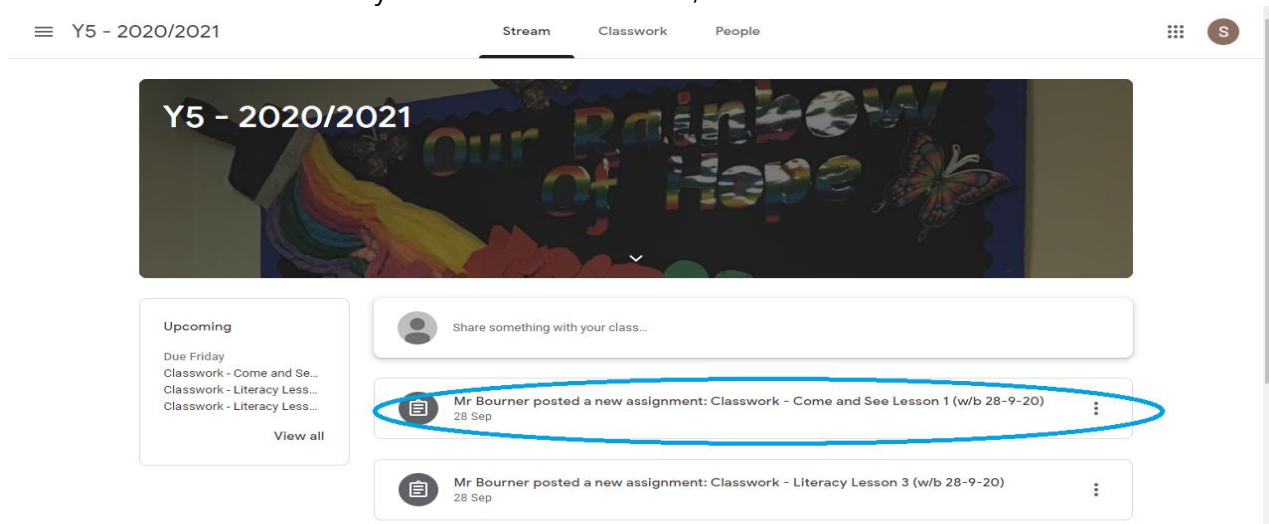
Y5 - 2020/2021

Stream Classwork People

S

Y5 - 2020/2021

Our Rainbow Of Hope

Upcoming

Due Friday
Classwork - Come and Se...
Classwork - Literacy Less...
Classwork - Literacy Less...

View all

Share something with your class...

Mr Bourner posted a new assignment: Classwork - Come and See Lesson 1 (w/b 28-9-20)
28 Sep

Mr Bourner posted a new assignment: Classwork - Literacy Lesson 3 (w/b 28-9-20)
28 Sep